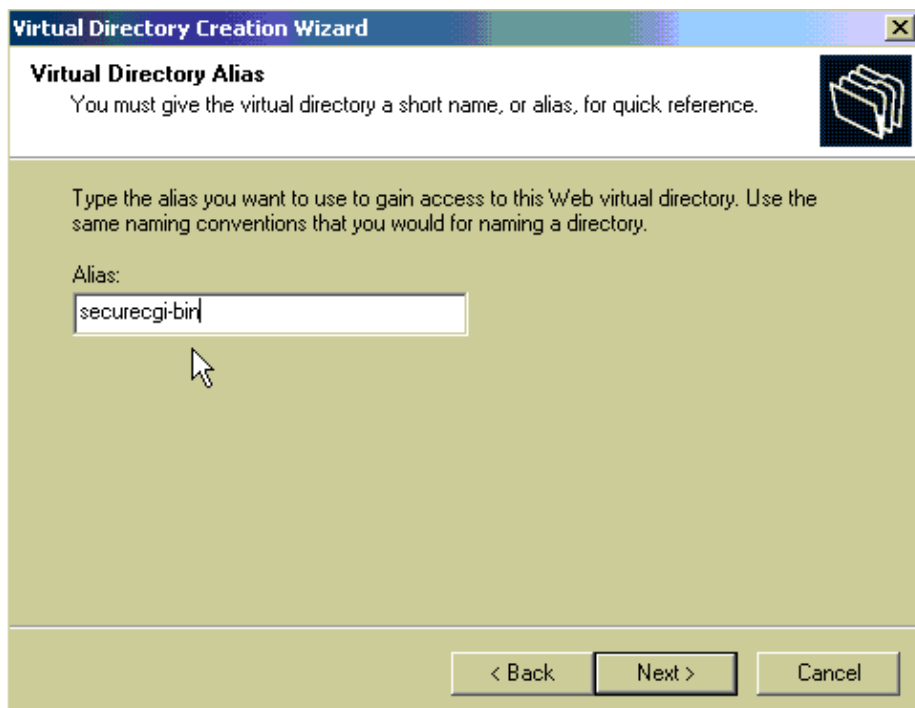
Virtual Directory Creation Wizard

Virtual Directory Alias
You must give the virtual directory a short name, or alias, for quick reference.

Type the alias you want to use to gain access to this Web virtual directory. Use the same naming conventions that you would for naming a directory.

Alias:

securecgi-bin

< Back

Next >

Cancel